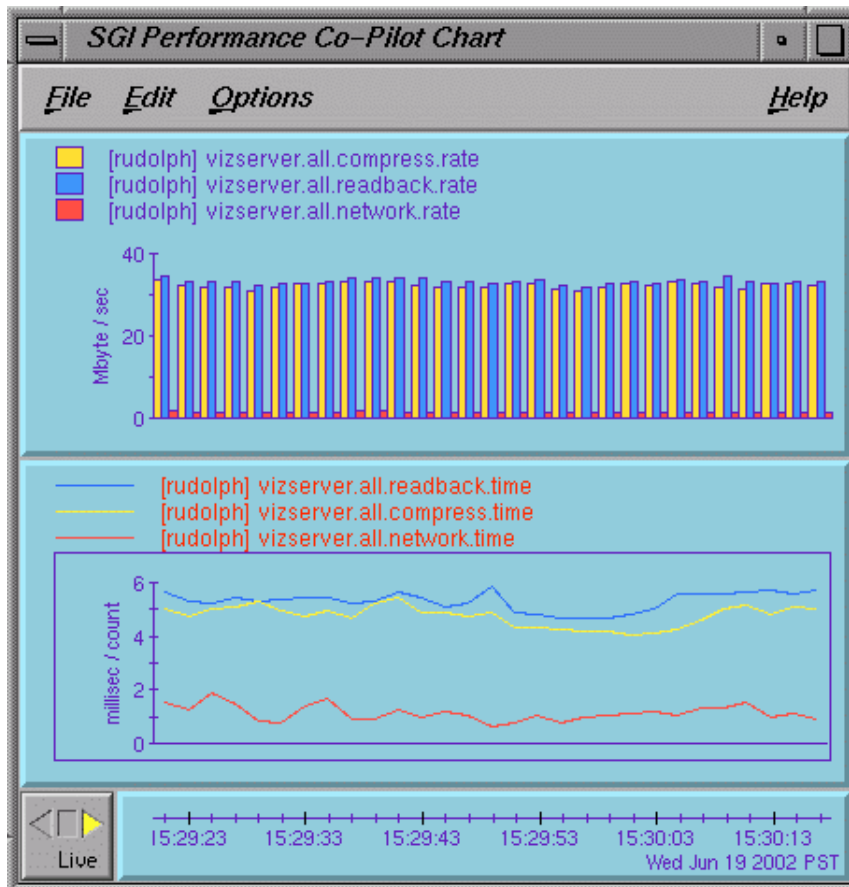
SGI Performance Co-Pilot Chart

File Edit Options Help

[rudolph] vizserver.all.compress.rate
[rudolph] vizserver.all.readback.rate
[rudolph] vizserver.all.network.rate

40
20
0
Mbyte / sec

[rudolph] vizserver.all.readback.time
[rudolph] vizserver.all.compress.time
[rudolph] vizserver.all.network.time

6
4
2
0
millisec / count

Live

15:29:23 15:29:33 15:29:43 15:29:53 15:30:03 15:30:13
Wed Jun 19 2002 PST